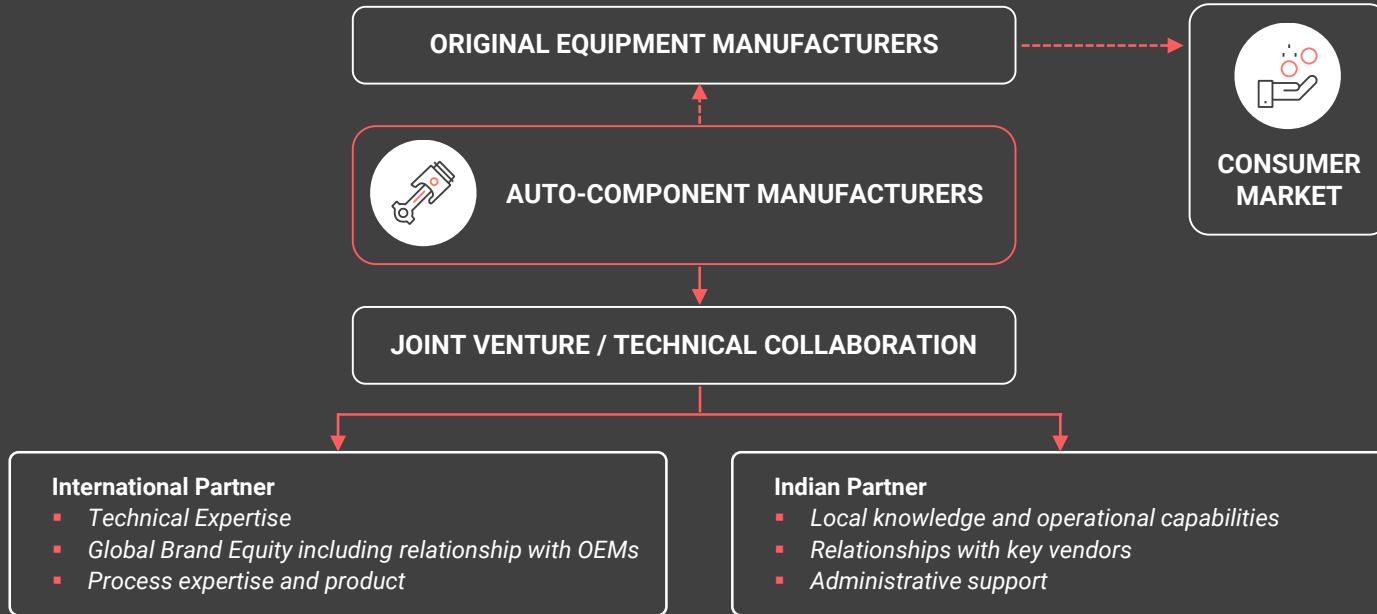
ORIGINAL EQUIPMENT MANUFACTURERS

CONSUMER MARKET

AUTO-COMPONENT MANUFACTURERS

JOINT VENTURE / TECHNICAL COLLABORATION

International Partner
- Technical Expertise
- Global Brand Equity including relationship with OEMs
- Process expertise and product

Indian Partner
- Local knowledge and operational capabilities
- Relationships with key vendors
- Administrative support